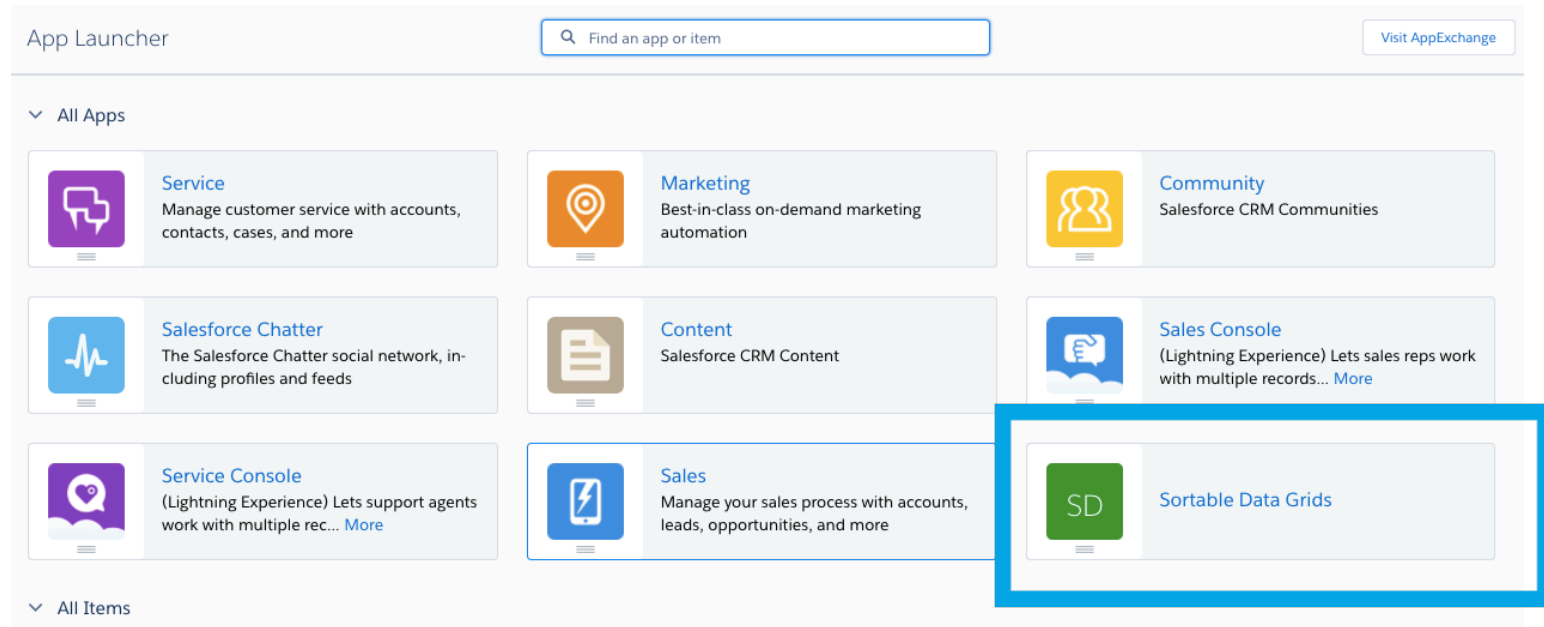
App Launcher

Find an app or item

Visit AppExchange

All Apps

Service
Manage customer service with accounts, contacts, cases, and more

Marketing
Best-in-class on-demand marketing automation

Community
Salesforce CRM Communities

Salesforce Chatter
The Salesforce Chatter social network, including profiles and feeds

Content
Salesforce CRM Content

Sales Console
(Lightning Experience) Lets sales reps work with multiple records... More

Service Console
(Lightning Experience) Lets support agents work with multiple rec... More

Sales
Manage your sales process with accounts, leads, opportunities, and more

SD
Sortable Data Grids

All Items